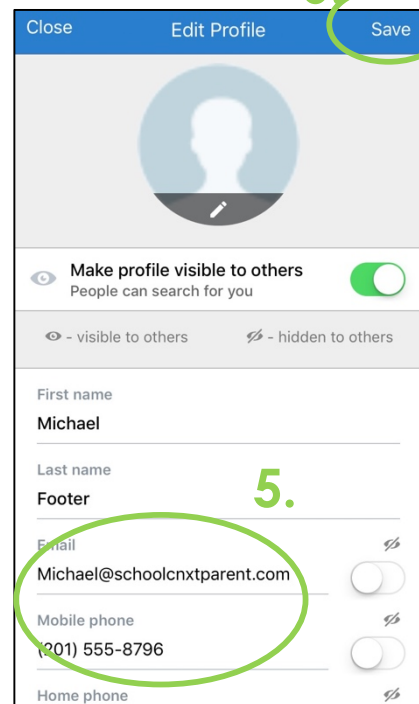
Close Edit Profile Save

Make profile visible to others
People can search for you

- visible to others - hidden to others

First name
Michael

Last name
Footer

5.

Email
Michael@schoolcnxtparent.com

Mobile phone
(201) 555-8796

Home phone